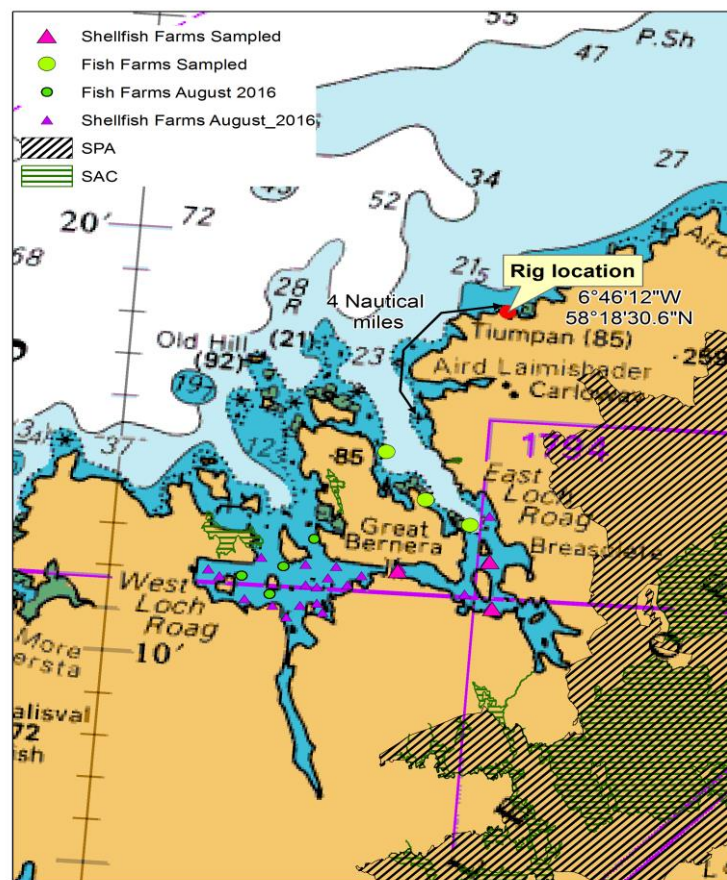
Shellfish Farms Sampled
Fish Farms Sampled
Fish Farms August 2016
Shellfish Farms August_2016
SPA
SAC

55
47
P.Sh
27
34
52
48
20'
72
58
28
R
21
Rig location
4 Nautical miles
6°46'12"W
58°18'30.6"N
Tiumpan (85)
259
Old Hill
(92)
(21)
23
Aird Laimishader
Carloway
19
37
34
123
85
1794
East Loch Roag
Great Bernera
Breasclete
West Loch Roag
More ersta
10'
alisval
72
ish